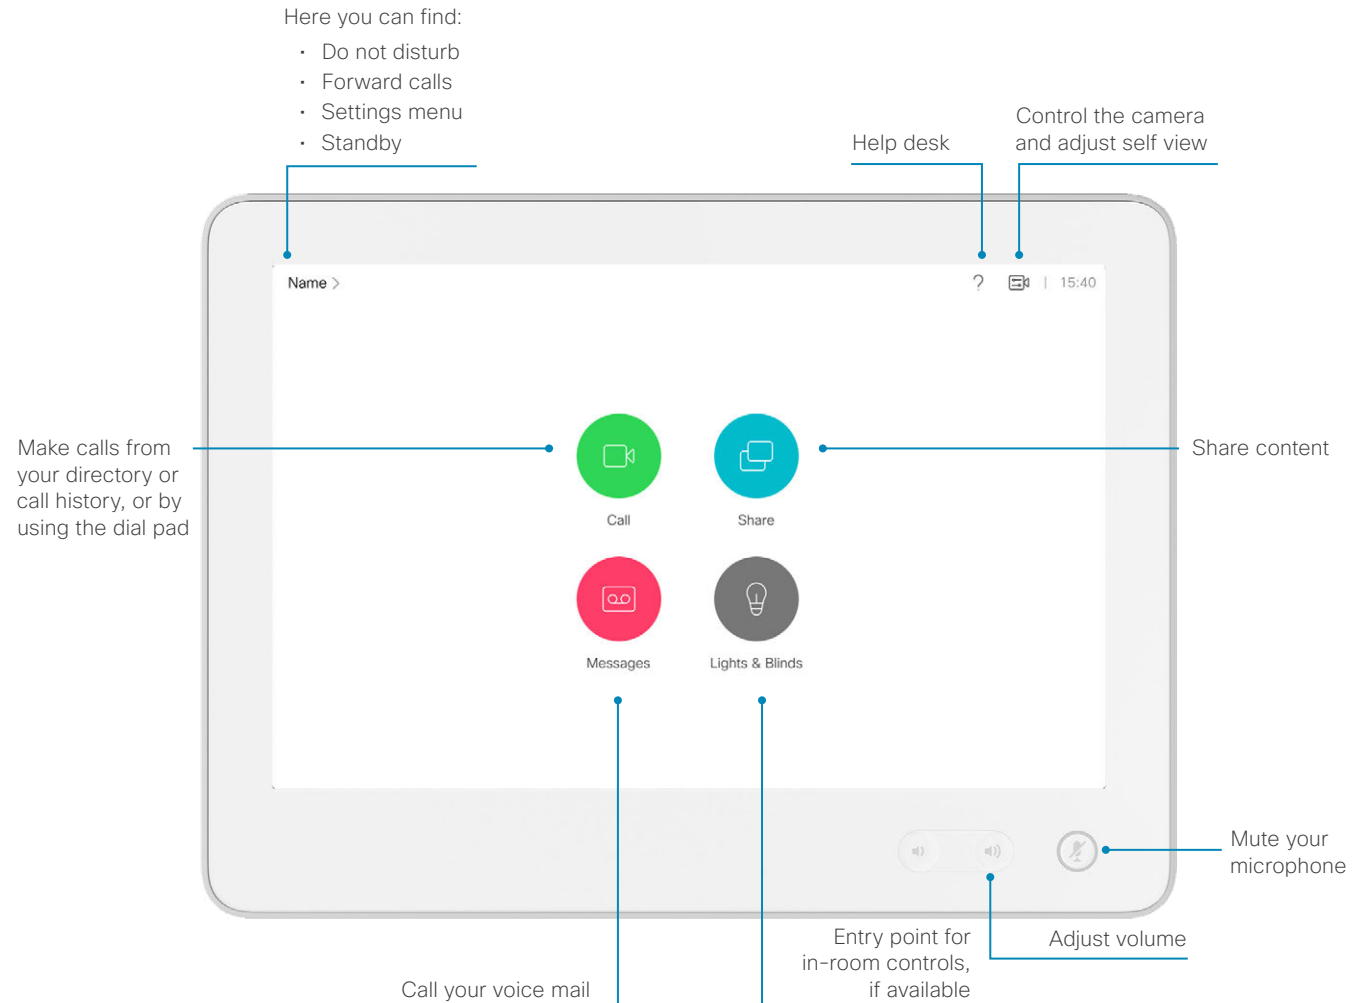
Here you can find:

- Do not disturb
- Forward calls
- Settings menu
- Standby

Help desk

Control the camera and adjust self view

Name >

?

15:40

Make calls from your directory or call history, or by using the dial pad

Call

Share

Share content

Messages

Lights & Blinds

Mute your microphone

Entry point for in-room controls, if available

Adjust volume

Call your voice mail